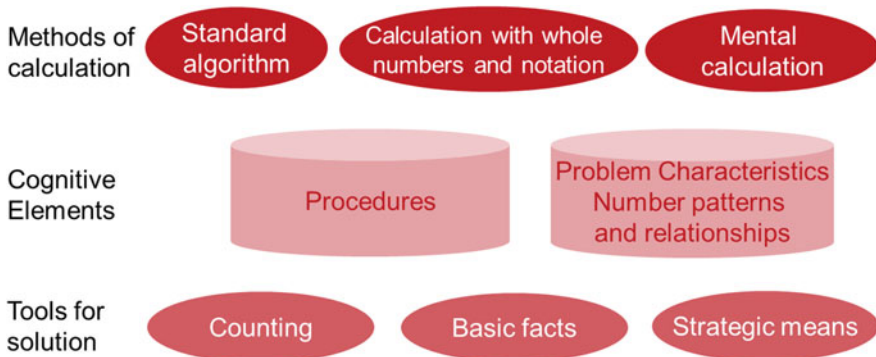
Methods of calculation

Standard algorithm

Calculation with whole numbers and notation

Mental calculation

Cognitive Elements

Procedures

Problem Characteristics Number patterns and relationships

Tools for solution

Counting

Basic facts

Strategic means